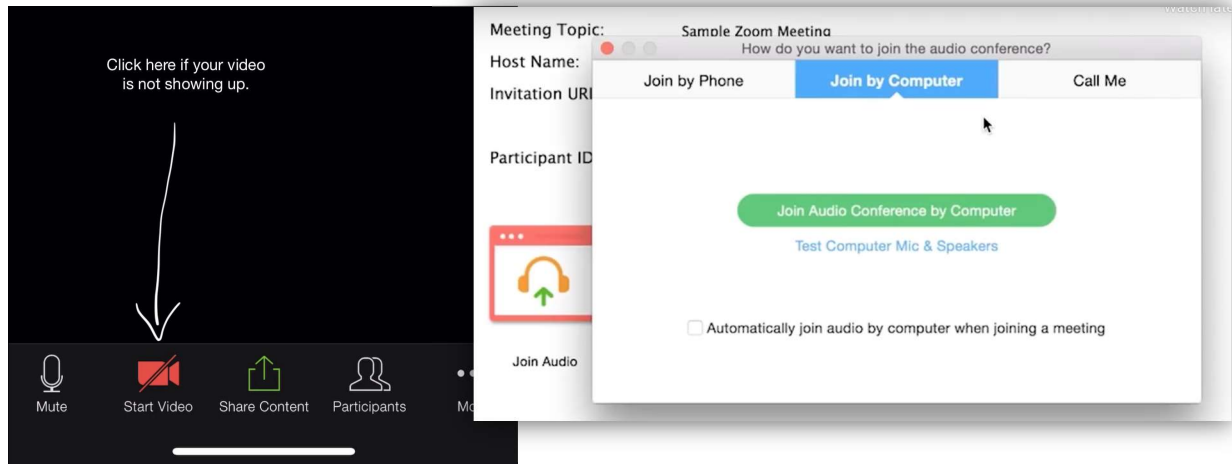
Click here if your video is not showing up.

Mute
Start Video
Share Content
Participants
Mo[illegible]

Watch la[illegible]

Meeting Topic: Sample Zoom Meeting
Host Name:
Invitation URI
Participant ID

Join Audio

How do you want to join the audio conference?

Join by Phone
Join by Computer
Call Me

Join Audio Conference by Computer
Test Computer Mic & Speakers

Automatically join audio by computer when joining a meeting